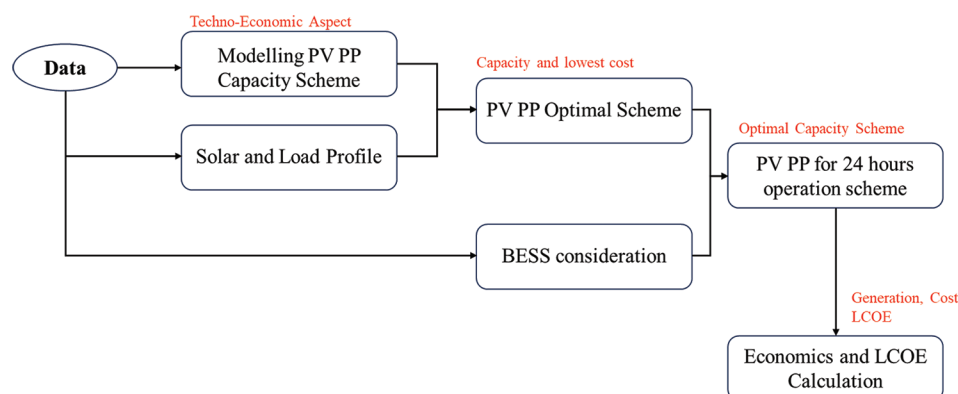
Data

Techno-Economic Aspect

Modelling PV PP Capacity Scheme

Solar and Load Profile

Capacity and lowest cost

PV PP Optimal Scheme

BESS consideration

Optimal Capacity Scheme

PV PP for 24 hours operation scheme

Generation, Cost LCOE

Economics and LCOE Calculation